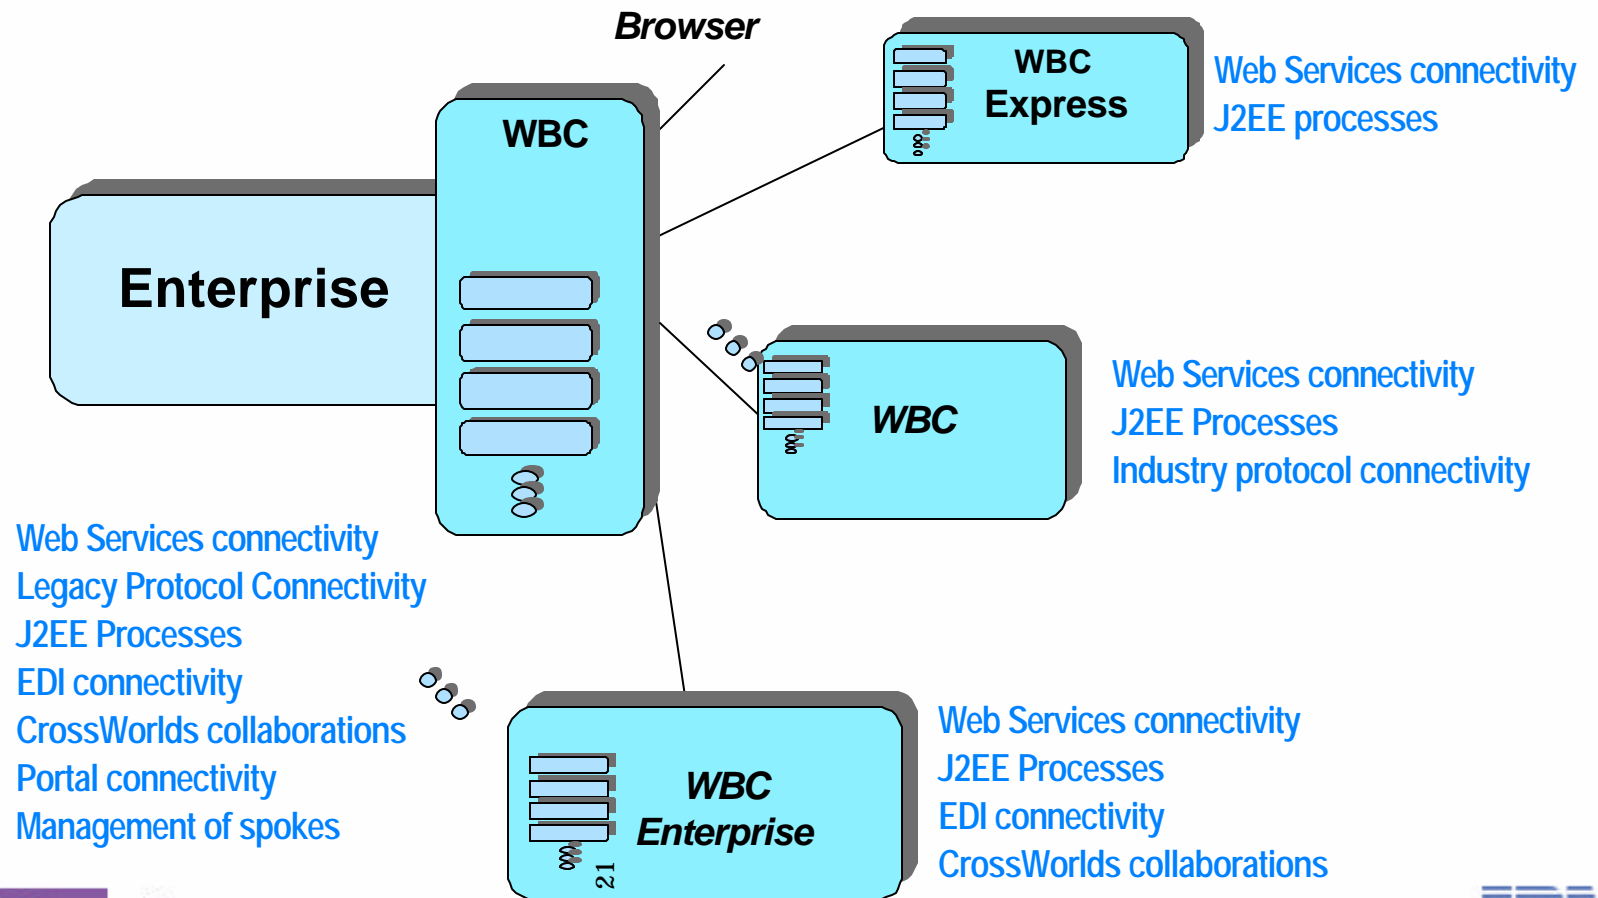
Browser

WBC Express

Web Services connectivity
J2EE processes

WBC

Enterprise

WBC

Web Services connectivity
J2EE Processes
Industry protocol connectivity

Web Services connectivity
Legacy Protocol Connectivity
J2EE Processes
EDI connectivity
CrossWorlds collaborations
Portal connectivity
Management of spokes

WBC Enterprise

21

Web Services connectivity
J2EE Processes
EDI connectivity
CrossWorlds collaborations